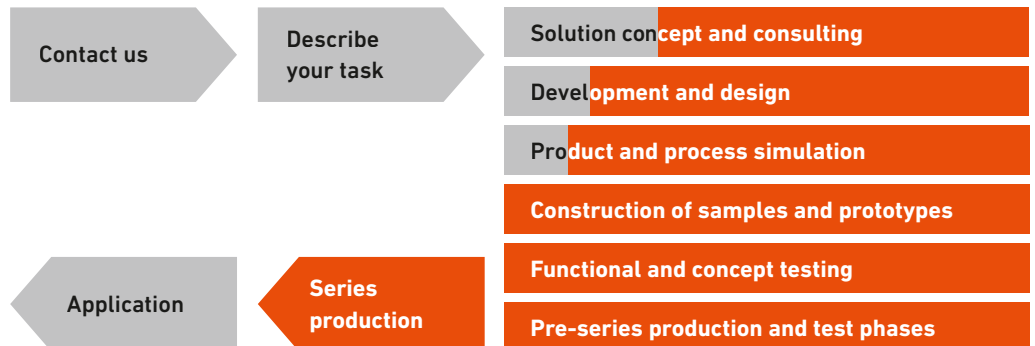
Contact us

Describe your task

Solution concept and consulting

Development and design

Product and process simulation

Construction of samples and prototypes

Functional and concept testing

Pre-series production and test phases

Series production

Application